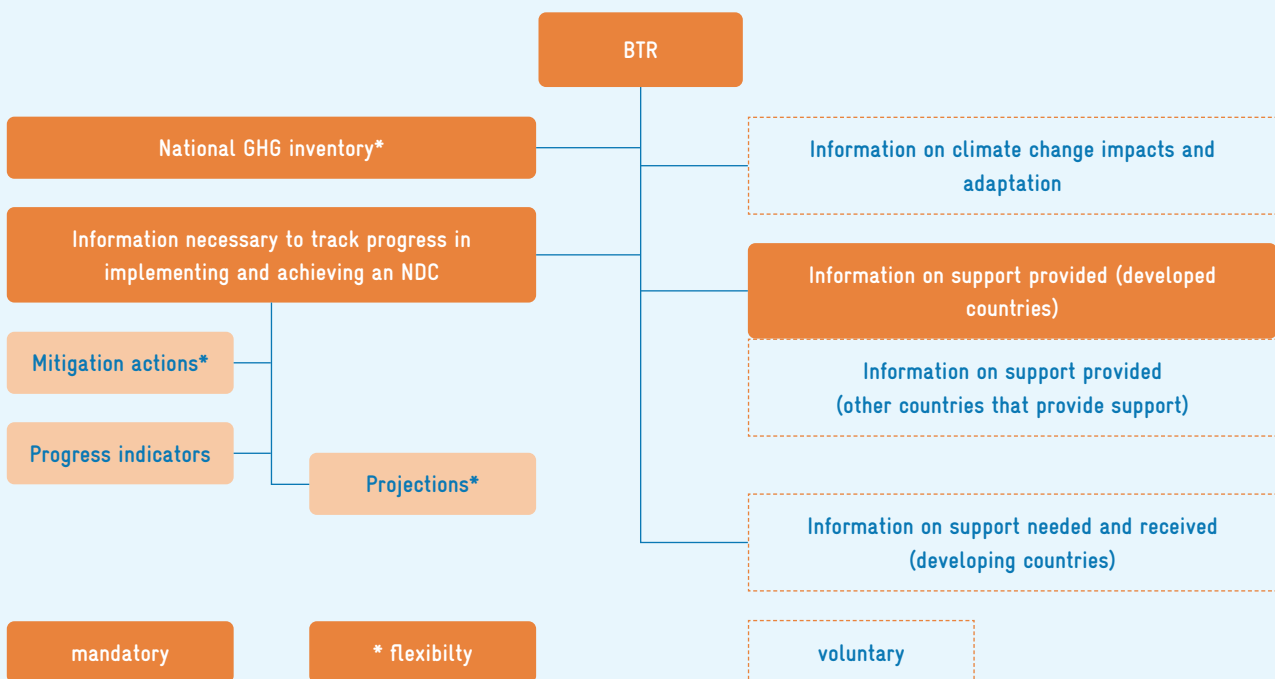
BTR

National GHG inventory*

Information necessary to track progress in implementing and achieving an NDC

Mitigation actions*

Progress indicators

Projections*

Information on climate change impacts and adaptation

Information on support provided (developed countries)

Information on support provided (other countries that provide support)

Information on support needed and received (developing countries)

mandatory

* flexibilty

voluntary